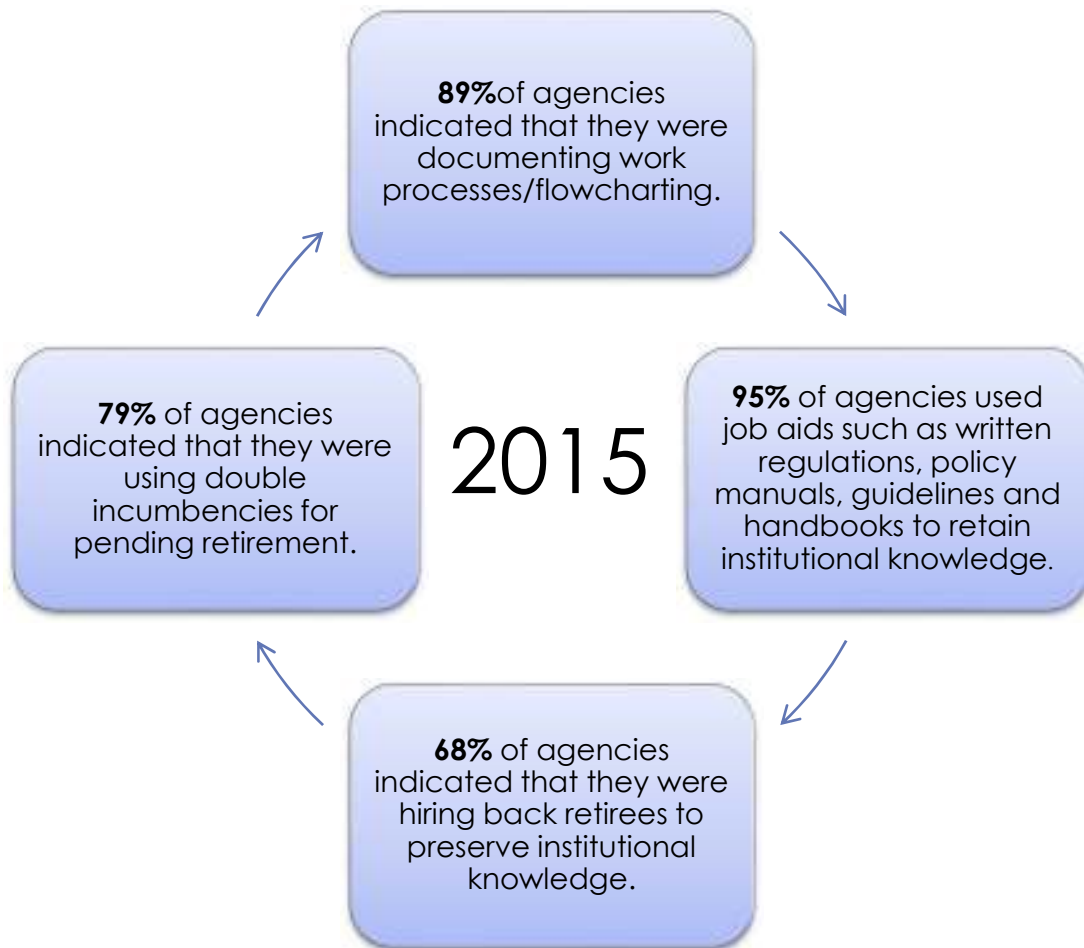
89%of agencies indicated that they were documenting work processes/flowcharting.

95% of agencies used job aids such as written regulations, policy manuals, guidelines and handbooks to retain institutional knowledge.

68% of agencies indicated that they were hiring back retirees to preserve institutional knowledge.

79% of agencies indicated that they were using double incumbencies for pending retirement.

2015